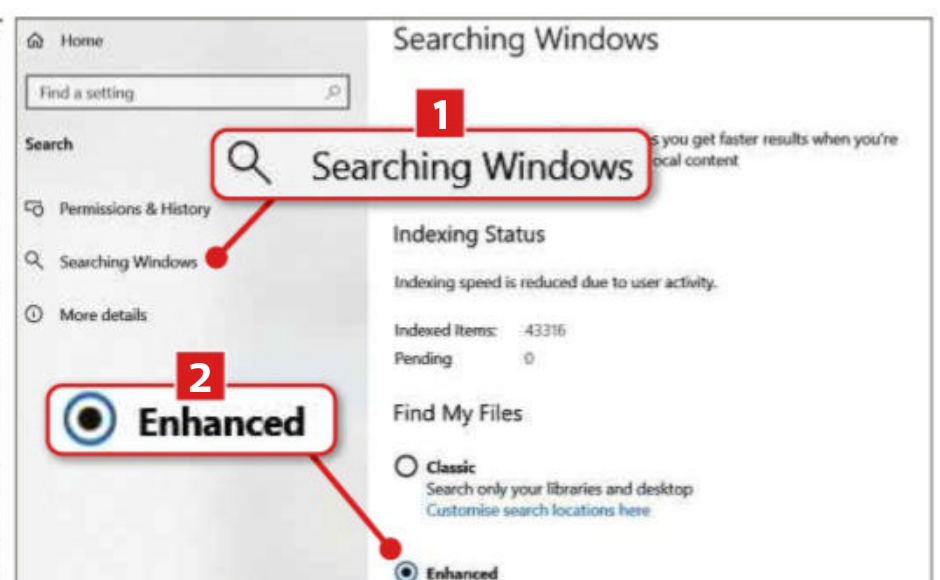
Home

Find a setting

Search

Permissions & History

Searching Windows

More details

1

Searching Windows

2

Enhanced

Searching Windows

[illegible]s you get faster results when you're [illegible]ocal content

Indexing Status

Indexing speed is reduced due to user activity.

Indexed Items: 43316

Pending 0

Find My Files

Classic

Search only your libraries and desktop

Customise search locations here

Enhanced